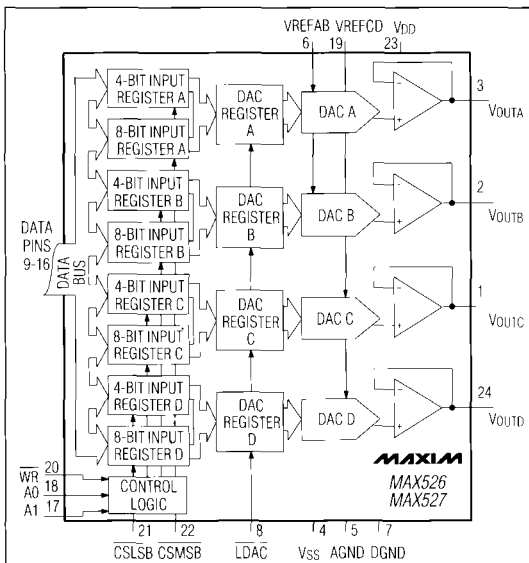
VREFAB VREFCD $V_{DD}$
6 19 23

4-BIT INPUT REGISTER A
8-BIT INPUT REGISTER A
DAC REGISTER A
DAC A
3
$V_{OUTA}$

4-BIT INPUT REGISTER B
8-BIT INPUT REGISTER B
DAC REGISTER B
DAC B
2
$V_{OUTB}$

DATA PINS 9-16
DATA BUS

4-BIT INPUT REGISTER C
8-BIT INPUT REGISTER C
DAC REGISTER C
DAC C
1
$V_{OUTC}$

4-BIT INPUT REGISTER D
8-BIT INPUT REGISTER D
DAC REGISTER D
DAC D
24
$V_{OUTD}$

MAXIM
MAX526
MAX527

$\overline{WR}$ 20
A0 18
A1 17
CONTROL LOGIC

21 22 8 4 5 7
$\overline{CSLSB}$ $\overline{CSMSB}$ $\overline{LDAC}$ $V_{SS}$ AGND DGND